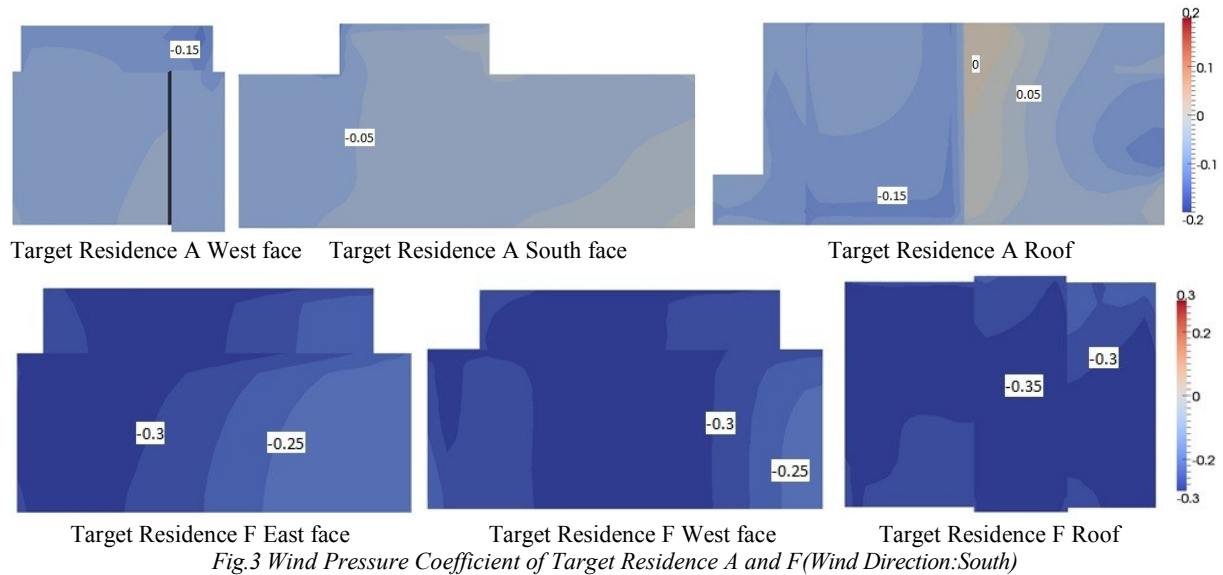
-0.15

-0.05

0

0.05

-0.15

0.2
0.1
0
-0.1
-0.2

Target Residence A West face Target Residence A South face Target Residence A Roof

-0.3

-0.25

-0.3

-0.25

-0.35

-0.3

0.3
0.2
0
-0.2
-0.3

Target Residence F East face Target Residence F West face Target Residence F Roof

*Fig.3 Wind Pressure Coefficient of Target Residence A and F(Wind Direction:South)*